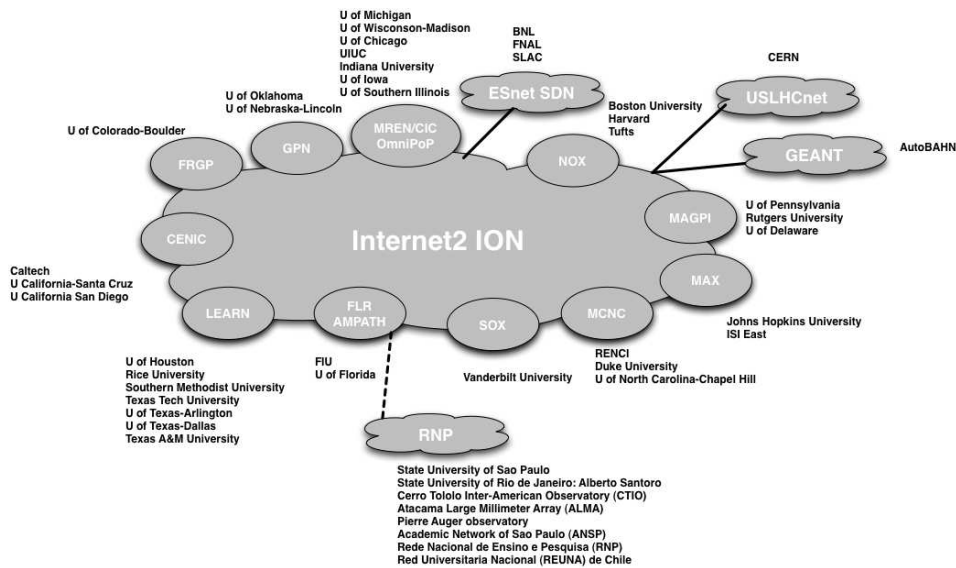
U of Michigan
U of Wisconson-Madison
U of Chicago
UIUC
Indiana University
U of Iowa
U of Southern Illinois

BNL
FNAL
SLAC

ESnet SDN

CERN

USLHCnet

U of Oklahoma
U of Nebraska-Lincoln

MREN/CIC
OmniPoP

Boston University
Harvard
Tufts

U of Colorado-Boulder

GPN

NOX

GEANT

AutoBAHN

FRGP

Internet2 ION

MAGPI

U of Pennsylvania
Rutgers University
U of Delaware

CENIC

Caltech
U California-Santa Cruz
U California San Diego

MAX

LEARN

FLR
AMPATH

SOX

MCNC

Johns Hopkins University
ISI East

U of Houston
Rice University
Southern Methodist University
Texas Tech University
U of Texas-Arlington
U of Texas-Dallas
Texas A&M University

FIU
U of Florida

Vanderbilt University

RENCI
Duke University
U of North Carolina-Chapel Hill

RNP

State University of Sao Paulo
State University of Rio de Janeiro: Alberto Santoro
Cerro Tololo Inter-American Observatory (CTIO)
Atacama Large Millimeter Array (ALMA)
Pierre Auger observatory
Academic Network of Sao Paulo (ANSP)
Rede Nacional de Ensino e Pesquisa (RNP)
Red Universitaria Nacional (REUNA) de Chile